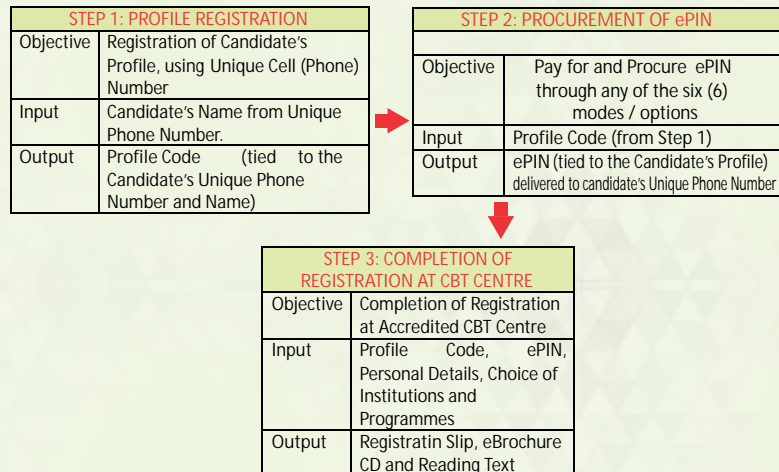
| STEP 1: PROFILE REGISTRATION | |
|---|---|
| Objective | Registration of Candidate's Profile, using Unique Cell (Phone) Number |
| Input | Candidate's Name from Unique Phone Number. |
| Output | Profile Code (tied to the Candidate's Unique Phone Number and Name) |

| STEP 2: PROCUREMENT OF ePIN | |
|---|---|
| | |
| Objective | Pay for and Procure ePIN through any of the six (6) modes / options |
| Input | Profile Code (from Step 1) |
| Output | ePIN (tied to the Candidate's Profile) delivered to candidate's Unique Phone Number |

| STEP 3: COMPLETION OF REGISTRATION AT CBT CENTRE | |
|---|---|
| Objective | Completion of Registration at Accredited CBT Centre |
| Input | Profile Code, ePIN, Personal Details, Choice of Institutions and Programmes |
| Output | Registratin Slip, eBrochure CD and Reading Text |